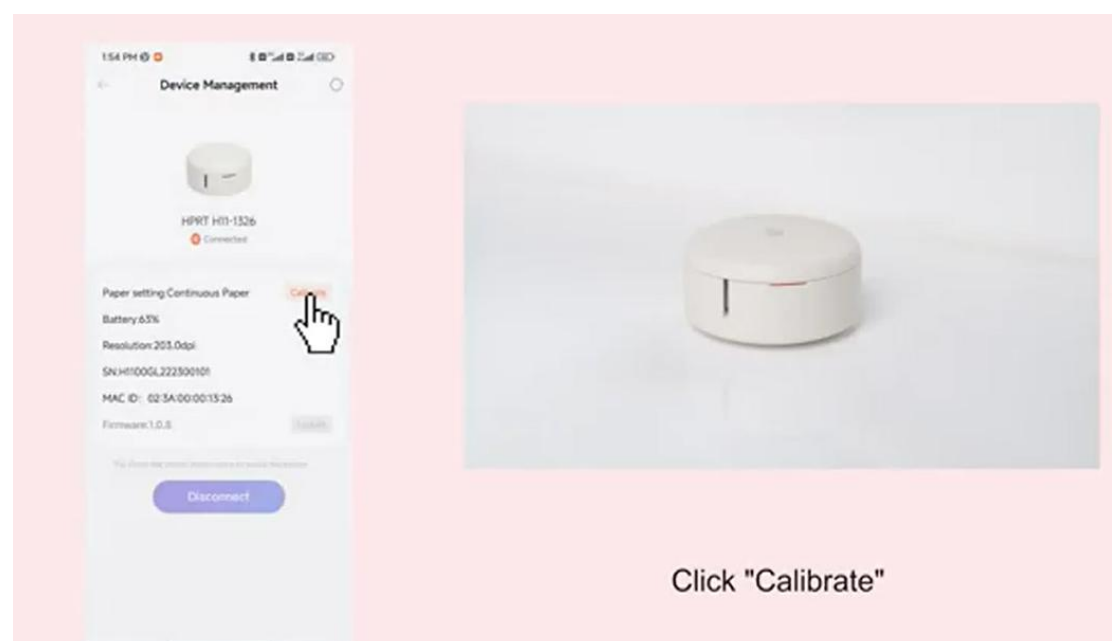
1:54 PM

Device Management

HPRT H11-1326

Connected

Paper setting Continuous Paper Calibrate

Battery:63%

Resolution:203.0dpi

SN:H1100GL222300101

MAC ID: 02:3A:00:00:13:26

Firmware:1.0.8 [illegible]

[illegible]

Disconnect

Click "Calibrate"